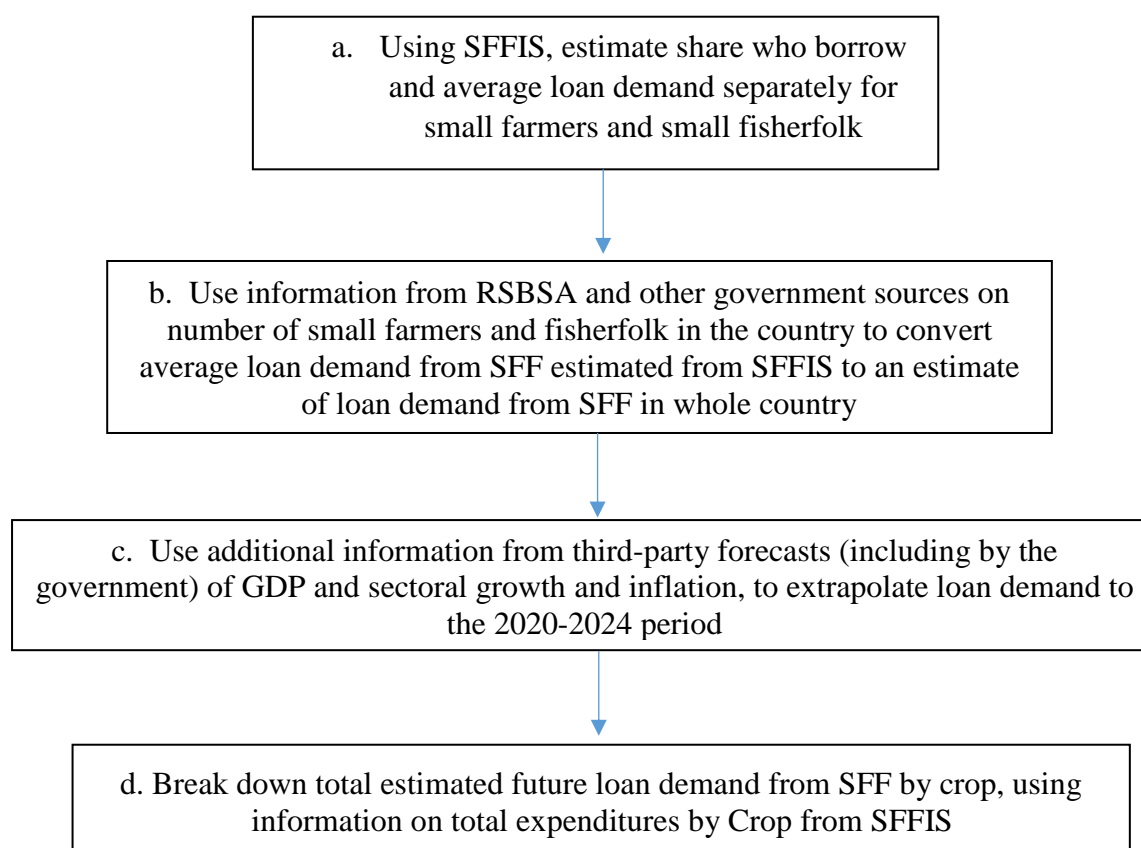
a. Using SFFIS, estimate share who borrow and average loan demand separately for small farmers and small fisherfolk

b. Use information from RSBSA and other government sources on number of small farmers and fisherfolk in the country to convert average loan demand from SFF estimated from SFFIS to an estimate of loan demand from SFF in whole country

c. Use additional information from third-party forecasts (including by the government) of GDP and sectoral growth and inflation, to extrapolate loan demand to the 2020-2024 period

d. Break down total estimated future loan demand from SFF by crop, using information on total expenditures by Crop from SFFIS